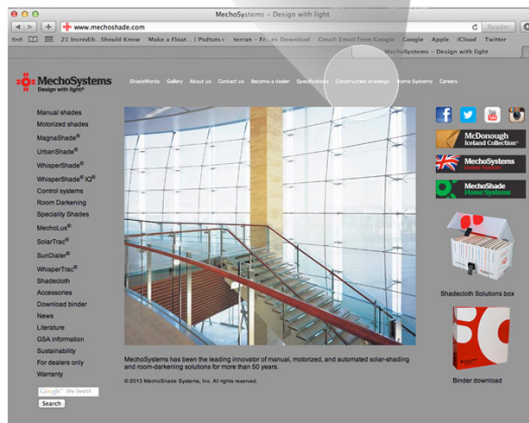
MechoSystems – Design with light

www.mechoshade.com

Reader

21 Incredib... Should Know  Make a Float... | Pudhuts ·  terran – Fr...s Download  Gmail: Email from Google  Google  Apple  iCloud  Twitter

MechoSystems – Design with light

MechoSystems
Design with light®

ShadeWorks  Gallery  About us  Contact us  Become a dealer  Specifications  Construction drawings  Home Systems  Careers

Manual shades
Motorized shades
MagnaShade®
UrbanShade®
WhisperShade®
WhisperShade® IQ®
Control systems
Room Darkening
Speciality Shades
MechoLux®
SolarTrac®
SunDialer®
WhisperTrac®
Shadecloth
Accessories
Download binder
News
Literature
GSA information
Sustainability
For dealers only
Warranty

Google Site Search
Search

McDonough Iceland Collection™

MechoSystems United Kingdom

MechoShade Home Systems

Shadecloth Solutions box

Binder download

MechoSystems has been the leading innovator of manual, motorized, and automated solar-shading and room-darkening solutions for more than 50 years.

© 2013 MechoShade Systems, Inc. All rights reserved.